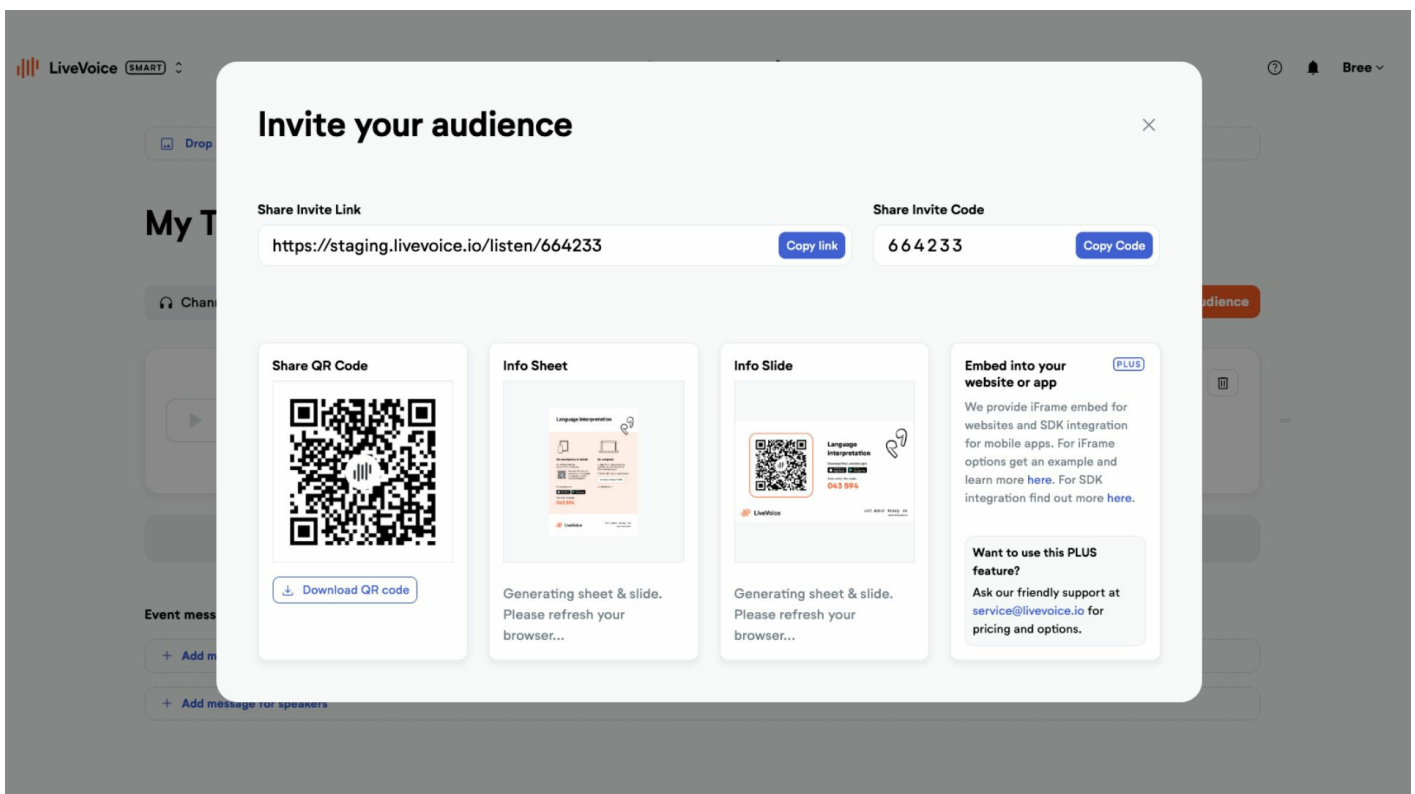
LiveVoice SMART

Bree

Drop

My T

Chan

udience

Event mess

+ Add m

+ Add message for speakers

Invite your audience

Share Invite Link

https://staging.livevoice.io/listen/664233

Copy link

Share Invite Code

664233

Copy Code

Share QR Code

Download QR code

Info Sheet

Language interpretation

043 594

LiveVoice

Generating sheet & slide. Please refresh your browser...

Info Slide

Language interpretation

043 594

LiveVoice

Generating sheet & slide. Please refresh your browser...

Embed into your website or app

PLUS

We provide iFrame embed for websites and SDK integration for mobile apps. For iFrame options get an example and learn more here. For SDK integration find out more here.

Want to use this PLUS feature?

Ask our friendly support at service@livevoice.io for pricing and options.